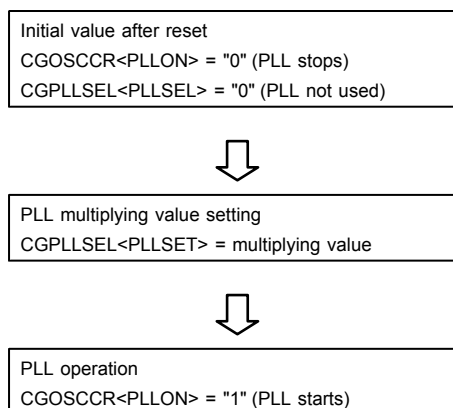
Initial value after reset
CGOSCCR<PLLON> = "0" (PLL stops)
CGPLLSEL<PLLSEL> = "0" (PLL not used)

PLL multiplying value setting
CGPLLSEL<PLLSET> = multiplying value

PLL operation
CGOSCCR<PLLON> = "1" (PLL starts)